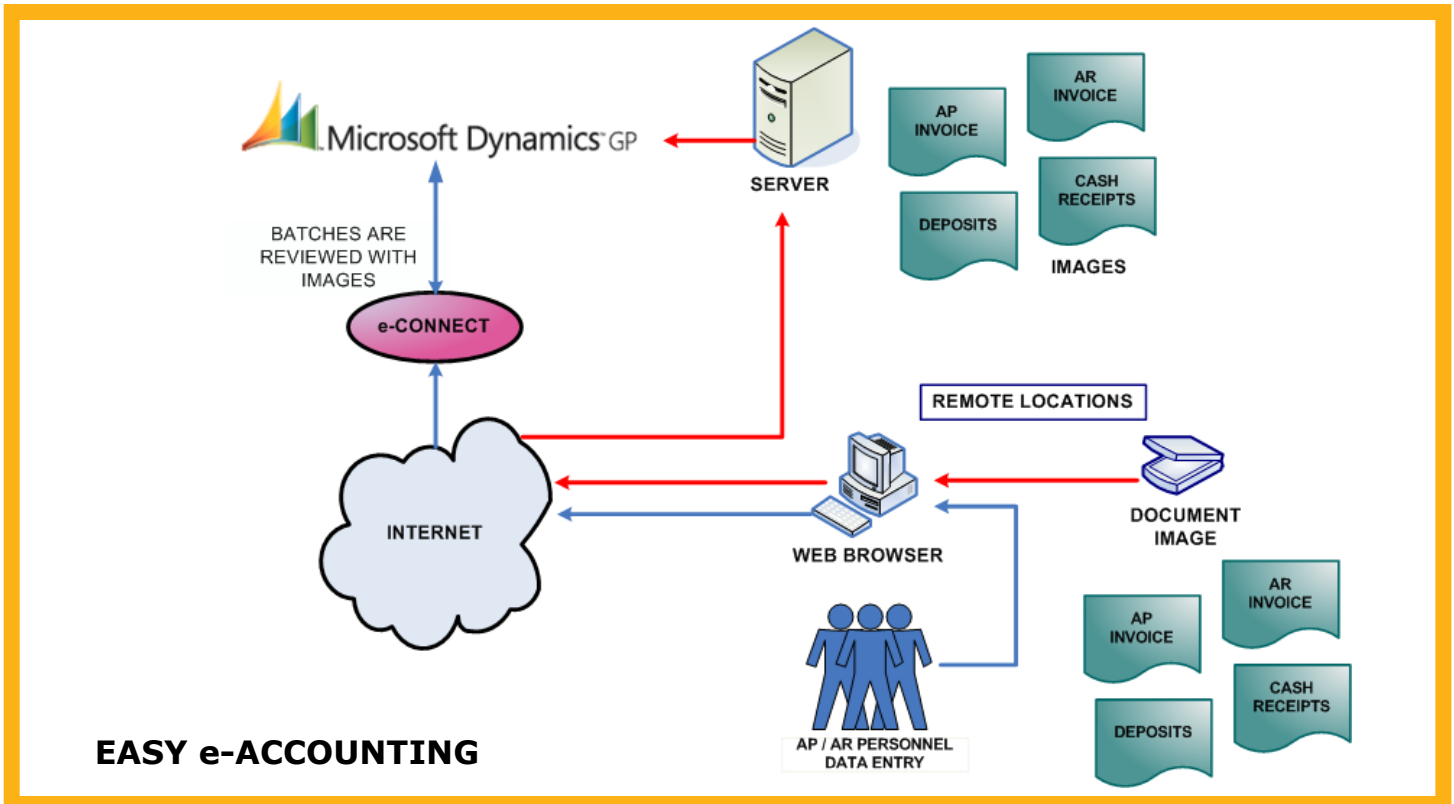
Microsoft Dynamics GP

SERVER

AR INVOICE

AP INVOICE

CASH RECEIPTS

DEPOSITS

IMAGES

BATCHES ARE REVIEWED WITH IMAGES

e-CONNECT

REMOTE LOCATIONS

INTERNET

WEB BROWSER

DOCUMENT IMAGE

AR INVOICE

AP INVOICE

CASH RECEIPTS

DEPOSITS

AP / AR PERSONNEL DATA ENTRY

EASY e-ACCOUNTING